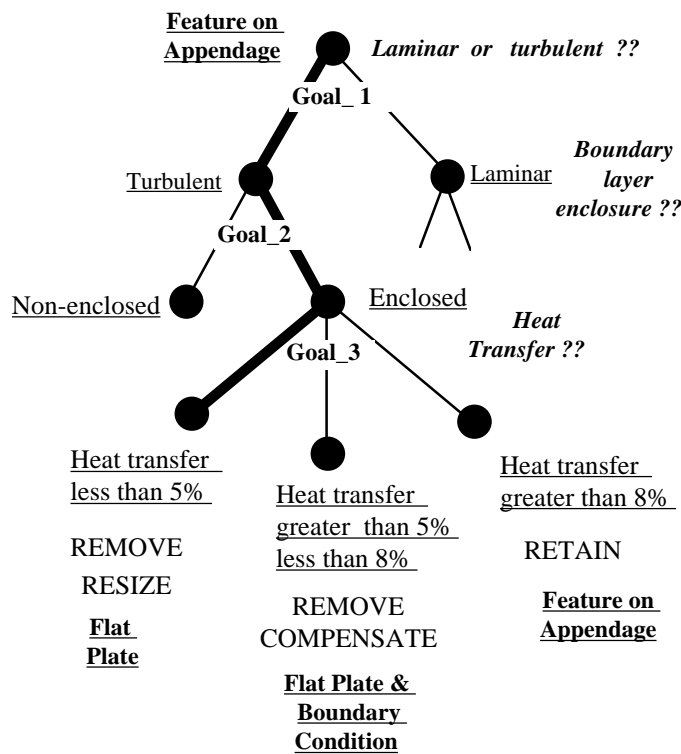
Feature on Appendage

Laminar or turbulent ??

Goal_ 1

Turbulent

Laminar

Boundary layer enclosure ??

Goal_2

Non-enclosed

Enclosed

Heat Transfer ??

Goal_3

Heat transfer less than 5%

REMOVE

RESIZE

Flat Plate

Heat transfer greater than 5% less than 8%

REMOVE

COMPENSATE

Flat Plate & Boundary Condition

Heat transfer greater than 8%

RETAIN

Feature on Appendage